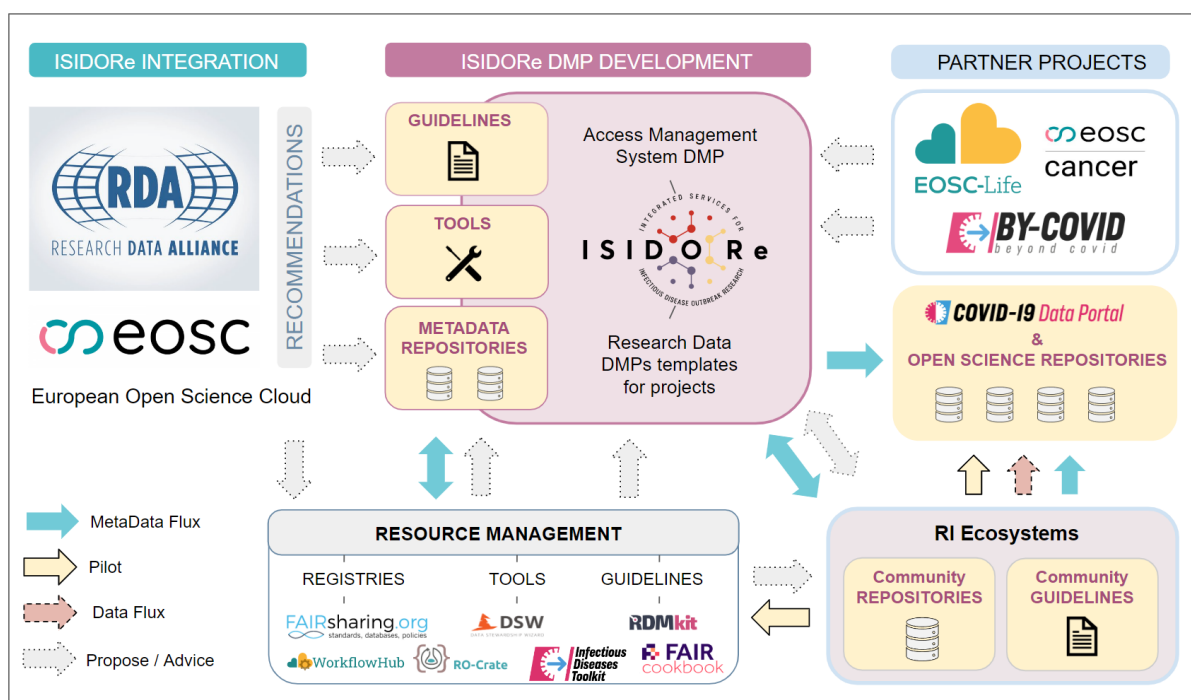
ISIDORe INTEGRATION

RDA
RESEARCH DATA ALLIANCE

eosc

European Open Science Cloud

RECOMMENDATIONS

ISIDORe DMP DEVELOPMENT

GUIDELINES

TOOLS

METADATA REPOSITORIES

Access Management System DMP

INTEGRATED SERVICES FOR INFECTIOUS DISEASE OUTBREAK RESEARCH
ISIDORe

Research Data DMPs templates for projects

PARTNER PROJECTS

EOSC-Life

eosc cancer

BY-COVID
beyond covid

COVID-19 Data Portal
&
OPEN SCIENCE REPOSITORIES

MetaData Flux

Pilot

Data Flux

Propose / Advice

RESOURCE MANAGEMENT

REGISTRIES

TOOLS

GUIDELINES

FAIRsharing.org
standards, databases, policies

DSW
DATA STEWARDSHIP WIZARD

RDMkit

WorkflowHub

RO-Crate

Infectious Diseases Toolkit

FAIR cookbook

RI Ecosystems

Community REPOSITORIES

Community GUIDELINES